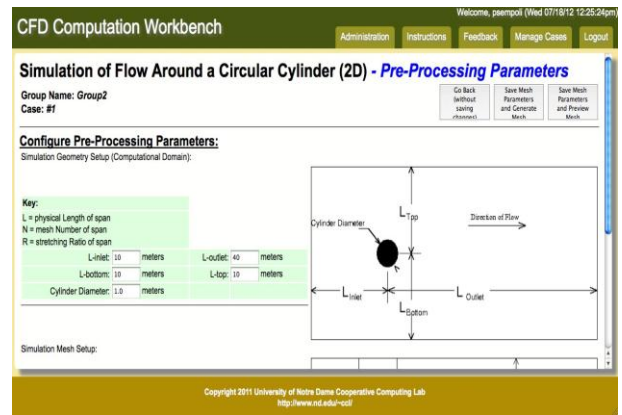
CFD Computation Workbench

Welcome, psempoli (Wed 07/18/12 12:25:24pm)

Administration | Instructions | Feedback | Manage Cases | Logout

Simulation of Flow Around a Circular Cylinder (2D) - Pre-Processing Parameters

Group Name: Group2
Case: #1

Go Back (without saving changes)

Save Mesh Parameters and Generate Mesh

Save Mesh Parameters and Preview Mesh

Configure Pre-Processing Parameters:

Simulation Geometry Setup (Computational Domain):

Key:
L = physical Length of span
N = mesh Number of span
R = stretching Ratio of span

L-inlet: 10 meters
L-outlet: 40 meters
L-bottom: 10 meters
L-top: 10 meters
Cylinder Diameter: 1.0 meters

Cylinder Diameter
$L_{Top}$
Direction of Flow
$L_{Inlet}$
$L_{Outlet}$
$L_{Bottom}$

Simulation Mesh Setup:

Copyright 2011 University of Notre Dame Cooperative Computing Lab
http://www.nd.edu/~ccl/